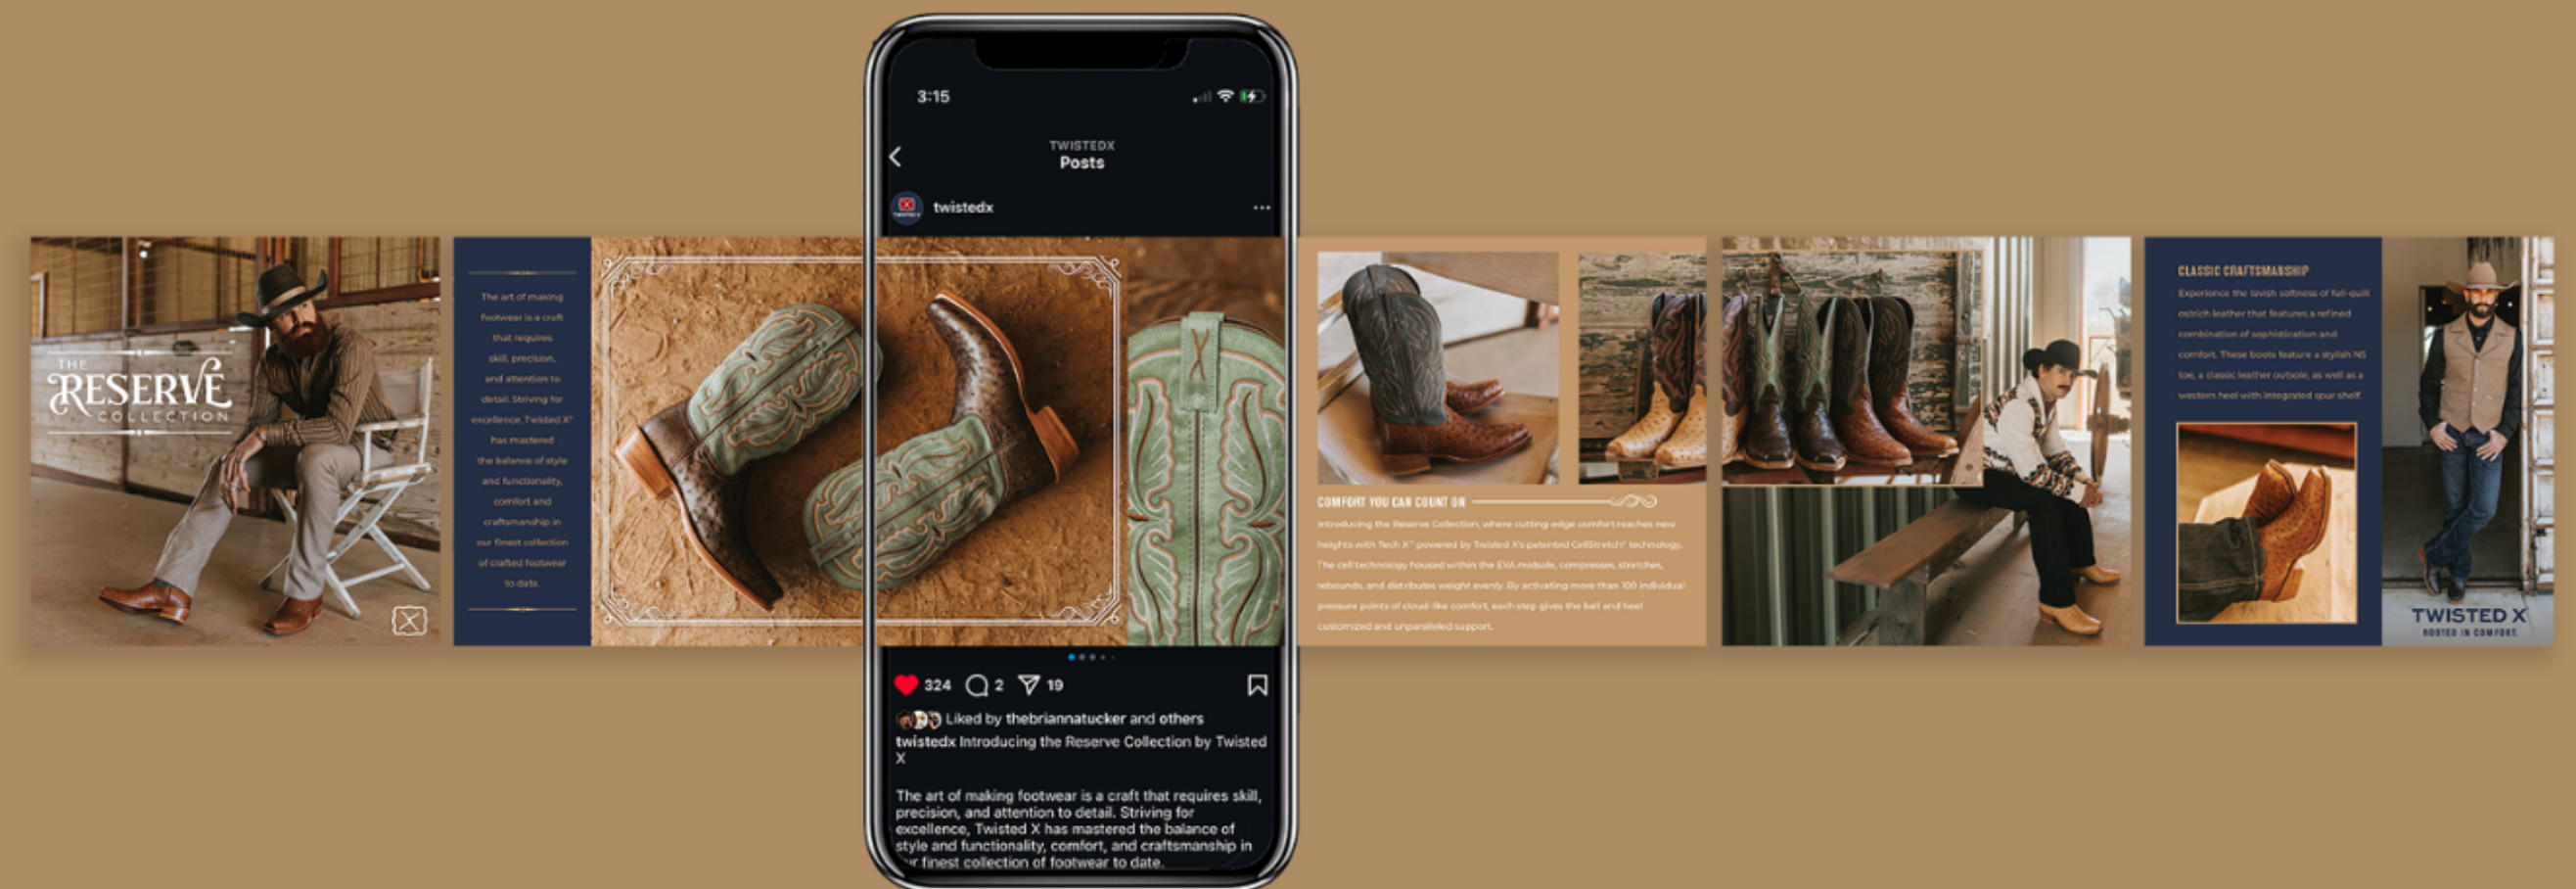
THE RESERVE COLLECTION

The art of making footwear is a craft that requires skill, precision, and attention to detail. Striving for excellence, Twisted X® has mastered the balance of style and functionality, comfort and craftsmanship in our finest collection of crafted footwear to date.

3:15

TWISTEDX
Posts

twistedx

324 2 19

Liked by thebriannatucker and others

twistedx Introducing the Reserve Collection by Twisted X

The art of making footwear is a craft that requires skill, precision, and attention to detail. Striving for excellence, Twisted X has mastered the balance of style and functionality, comfort, and craftsmanship in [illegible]r finest collection of footwear to date.

COMFORT YOU CAN COUNT ON

Introducing the Reserve Collection, where cutting-edge comfort reaches new heights with Tech X™ powered by Twisted X's patented CellStretch® technology. The cell technology housed within the EVA midsole, compresses, stretches, rebounds, and distributes weight evenly. By activating more than 100 individual pressure points of cloud-like comfort, each step gives the ball and heel customized and unparalleled support.

CLASSIC CRAFTSMANSHIP

Experience the lavish softness of full-quill ostrich leather that features a refined combination of sophistication and comfort. These boots feature a stylish NS toe, a classic leather outsole, as well as a western heel with integrated spur shelf.

TWISTED X
ROOTED IN COMFORT.